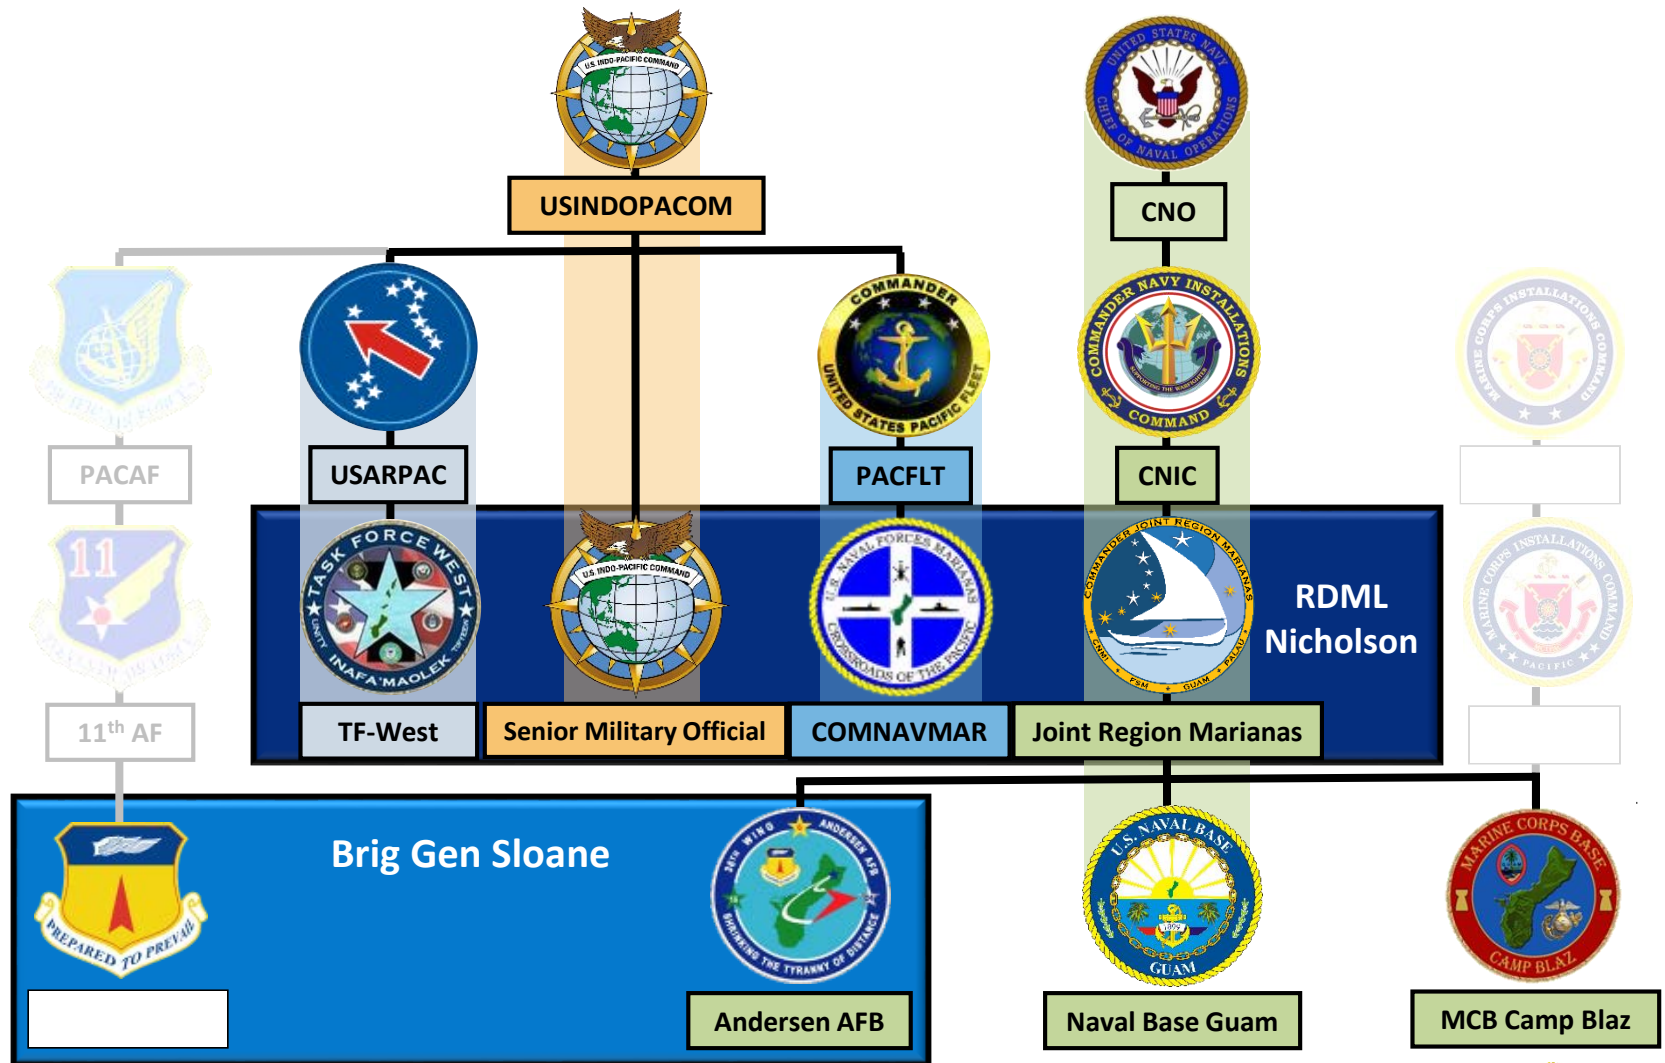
U.S. INDO-PACIFIC COMMAND

USINDOPACOM

UNITED STATES NAVY CHIEF OF NAVAL OPERATIONS

CNO

PACAF

USARPAC

COMMANDER UNITED STATES PACIFIC FLEET

PACFLT

COMMANDER NAVY INSTALLATIONS COMMAND

CNIC

MARINE CORPS INSTALLATIONS COMMAND

11

11$^{th}$ AF

TASK FORCE WEST UNITY INAFA'MAOLEK

U.S. INDO-PACIFIC COMMAND

U.S. NAVAL FORCES MARIANAS CROSSROADS OF THE PACIFIC

COMMANDER JOINT REGION MARIANAS

RDML Nicholson

MARINE CORPS INSTALLATIONS COMMAND PACIFIC

TF-West

Senior Military Official

COMNAVMAR

Joint Region Marianas

PREPARED TO PREVAIL

Brig Gen Sloane

36TH WING ANDERSEN AFB

U.S. NAVAL BASE GUAM

MARINE CORPS BASE CAMP BLAZ

Andersen AFB

Naval Base Guam

MCB Camp Blaz